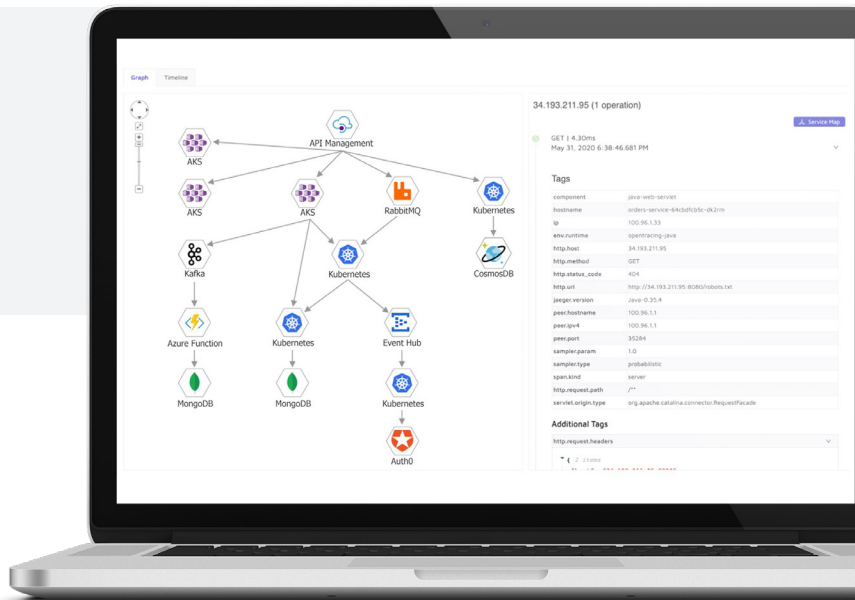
Graph Timeline

API Management
AKS
AKS
AKS
RabbitMQ
Kubernetes
Kafka
Kubernetes
CosmosDB
Azure Function
Kubernetes
Event Hub
MongoDB
MongoDB
Kubernetes
Auth0

34.193.211.95 (1 operation)

Service Map

GET | 4.30ms
May 31, 2020 6:38:46.681 PM

Tags

| | |
|---|---|
| component | java-web-servlet |
| hostname | orders-service-64cbdfcb5c-dk2rm |
| ip | 100.96.1.33 |
| env.runtime | opentracing-java |
| http.host | 34.193.211.95 |
| http.method | GET |
| http.status_code | 404 |
| http.url | http://34.193.211.95:8080/robots.txt |
| jaeger.version | Java-0.35.4 |
| peer.hostname | 100.96.1.1 |
| peer.ipv4 | 100.96.1.1 |
| peer.port | 35284 |
| sampler.param | 1.0 |
| sampler.type | probabilistic |
| span.kind | server |
| http.request.path | /** |
| servlet.origin.type | org.apache.catalina.connector.RequestFacade |

Additional Tags

http.request.headers

{ 2 items
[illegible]